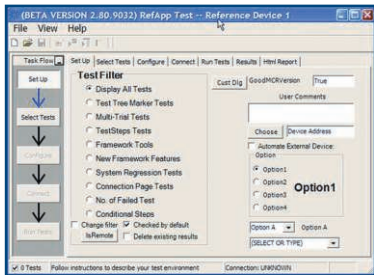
(BETA VERSION 2.80.9032) RefApp Test -- Reference Device 1

File View Help

Task Flow

Set Up

Select Tests

Configure

Connect

Run Tests

Set Up | Select Tests | Configure | Connect | Run Tests | Results | Html Report

Test Filter

Display All Tests

Test Tree Marker Tests

Multi-Trial Tests

TestSteps Tests

Framework Tools

New Framework Features

System Regression Tests

Connection Page Tests

No. of Failed Test

Conditional Steps

Change filter

Checked by default

IsRemote

Delete existing results

Cust Dlg

GoodMCRVersion

True

User Comments

Choose

Device Address

Automate External Device:

Option

Option1

Option2

Option3

Option4

Option1

Option A

Option A

(SELECT OR TYPE)

0 Tests

Follow instructions to describe your test environment

Connection: UNKNOWN